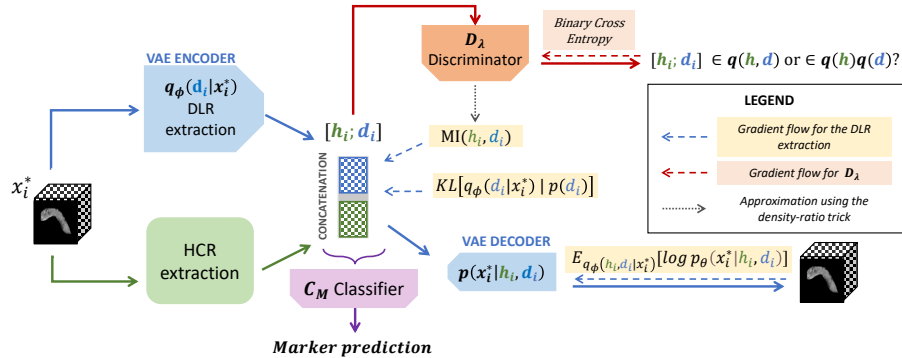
$D_\lambda$
Discriminator

Binary Cross Entropy

$[h_i; d_i] \in q(h, d)$ or $\in q(h)q(d)$?

VAE ENCODER
$q_\phi(d_i|x_i^*)$
DLR extraction

$[h_i; d_i]$

$MI(h_i, d_i)$

CONCATENATION

$KL[q_\phi(d_i|x_i^*) \mid p(d_i)]$

$x_i^*$

HCR extraction

$C_M$ Classifier

Marker prediction

VAE DECODER
$p(x_i^*|h_i, d_i)$

$E_{q_\phi(h_i,d_i|x_i^*)}[log\, p_\theta(x_i^*|h_i, d_i)]$

LEGEND
Gradient flow for the DLR extraction
Gradient flow for $D_\lambda$
Approximation using the density-ratio trick